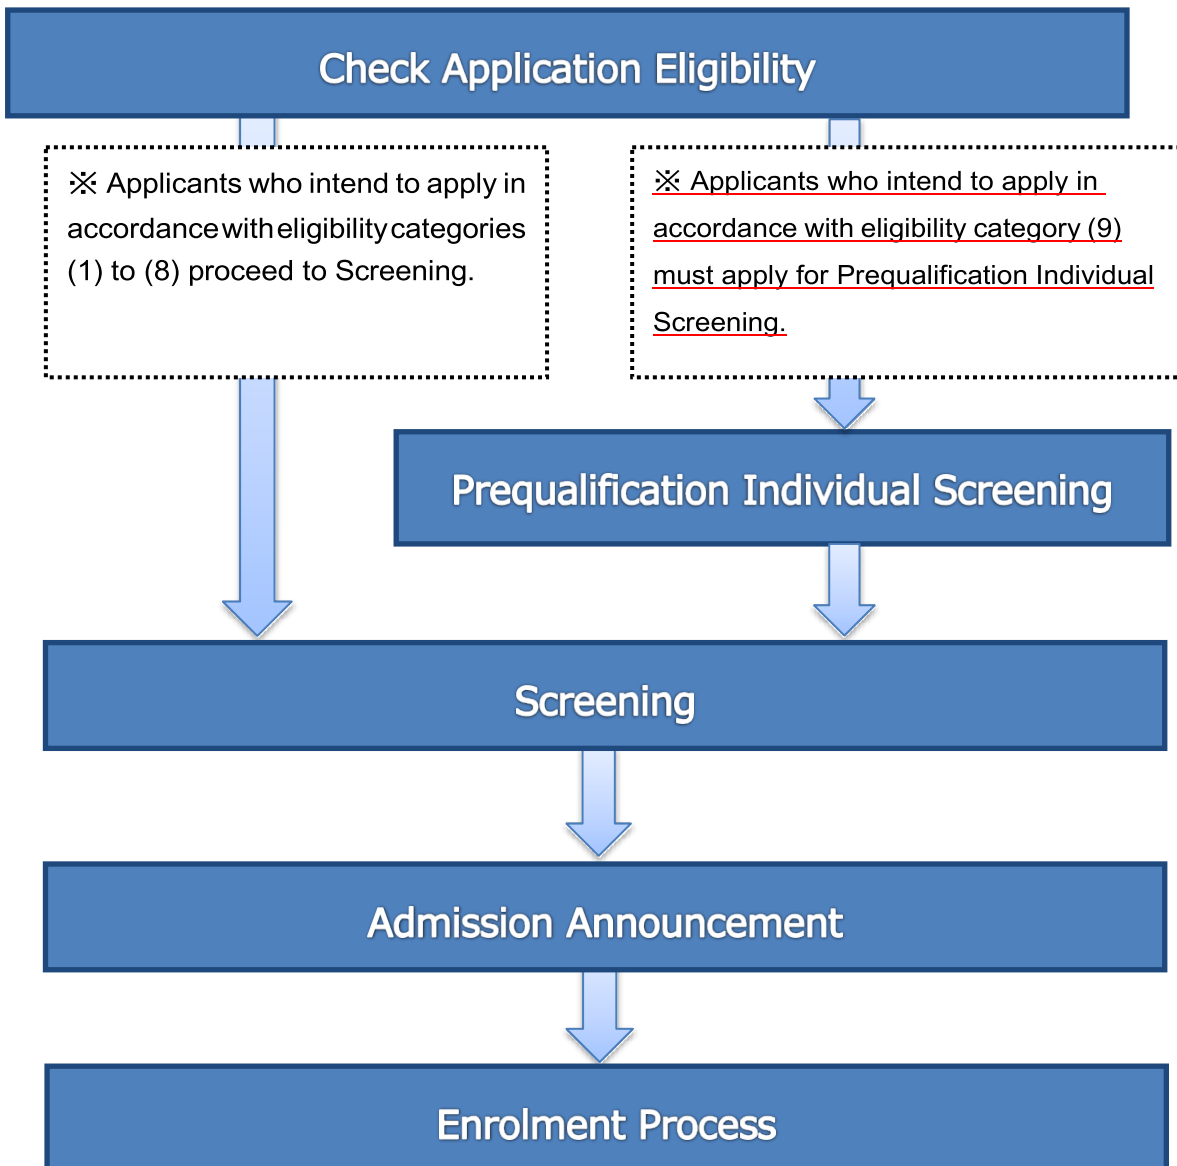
Check Application Eligibility

※ Applicants who intend to apply in accordance with eligibility categories (1) to (8) proceed to Screening.

※ Applicants who intend to apply in accordance with eligibility category (9) must apply for Prequalification Individual Screening.

Prequalification Individual Screening

Screening

Admission Announcement

Enrolment Process